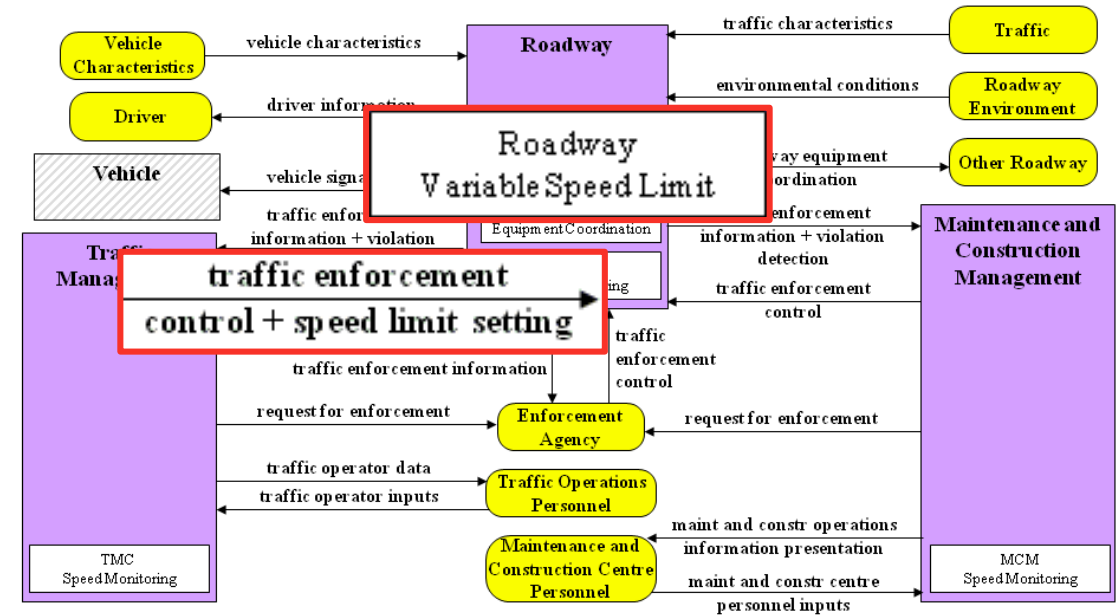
Vehicle Characteristics

vehicle characteristics

Roadway

traffic characteristics

Traffic

Driver

driver information

environmental conditions

Roadway Environment

Roadway
Variable Speed Limit

Vehicle

vehicle signa

way equipment
oordination

Other Roadway

traffic enfor
information + violation

Equipment Coordination

enforcement
information + violation
detection

Maintenance and Construction Management

Traffi
Manag

traffic enforcement
control + speed limit setting

ing

traffic enforcement
control

traffic
enforcement
control

traffic enforcement information

request for enforcement

Enforcement Agency

request for enforcement

traffic operator data

traffic operator inputs

Traffic Operations Personnel

maint and constr operations
information presentation

TMC
SpeedMonitoring

Maintenance and Construction Centre Personnel

maint and constr centre
personnel inputs

MCM
SpeedMonitoring